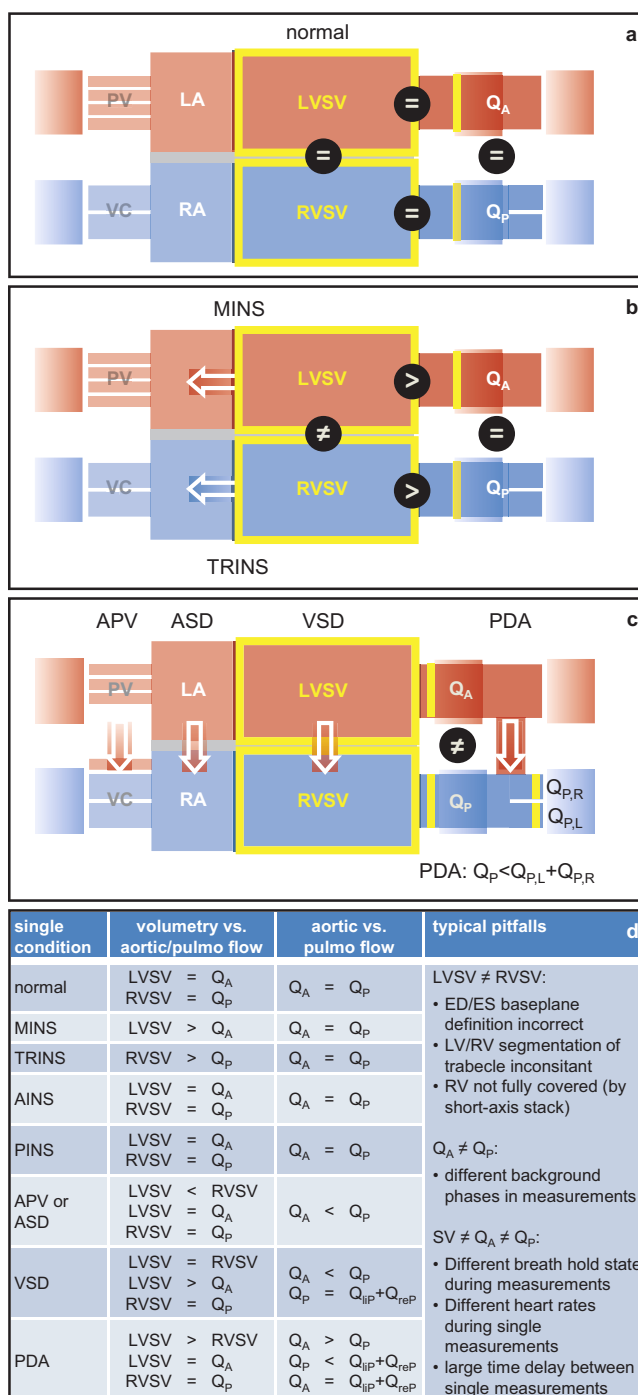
normal

a

PV LA LVSV = $Q_A$

= =

VC RA RVSV = $Q_P$

MINS

b

PV LVSV > $Q_A$

≠ =

VC RVSV > $Q_P$

TRINS

APV ASD VSD PDA

c

PV LA LVSV $Q_A$

≠

VC RA RVSV $Q_P$ $Q_{P,R}$ $Q_{P,L}$

PDA: $Q_P$<$Q_{P,L}$+$Q_{P,R}$

| single condition | volumetry vs. aortic/pulmo flow | aortic vs. pulmo flow | typical pitfalls d |
|---|---|---|---|
| normal | LVSV = $Q_A$ RVSV = $Q_P$ | $Q_A$ = $Q_P$ | LVSV ≠ RVSV: • ED/ES baseplane definition incorrect • LV/RV segmentation of trabecle inconsitant • RV not fully covered (by short-axis stack) $Q_A$ ≠ $Q_P$: • different background phases in measurements SV ≠ $Q_A$ ≠ $Q_P$: • Different breath hold state during measurements • Different heart rates during single measurements • large time delay between single measurements |
| MINS | LVSV > $Q_A$ | $Q_A$ = $Q_P$ | |
| TRINS | RVSV > $Q_P$ | $Q_A$ = $Q_P$ | |
| AINS | LVSV = $Q_A$ RVSV = $Q_P$ | $Q_A$ = $Q_P$ | |
| PINS | LVSV = $Q_A$ RVSV = $Q_P$ | $Q_A$ = $Q_P$ | |
| APV or ASD | LVSV < RVSV LVSV = $Q_A$ RVSV = $Q_P$ | $Q_A$ < $Q_P$ | |
| VSD | LVSV = RVSV LVSV > $Q_A$ RVSV = $Q_P$ | $Q_A$ < $Q_P$ $Q_P$ = $Q_{liP}$+$Q_{reP}$ | |
| PDA | LVSV > RVSV LVSV = $Q_A$ RVSV = $Q_P$ | $Q_A$ > $Q_P$ $Q_P$ < $Q_{liP}$+$Q_{reP}$ $Q_A$ = $Q_{liP}$+$Q_{reP}$ | |